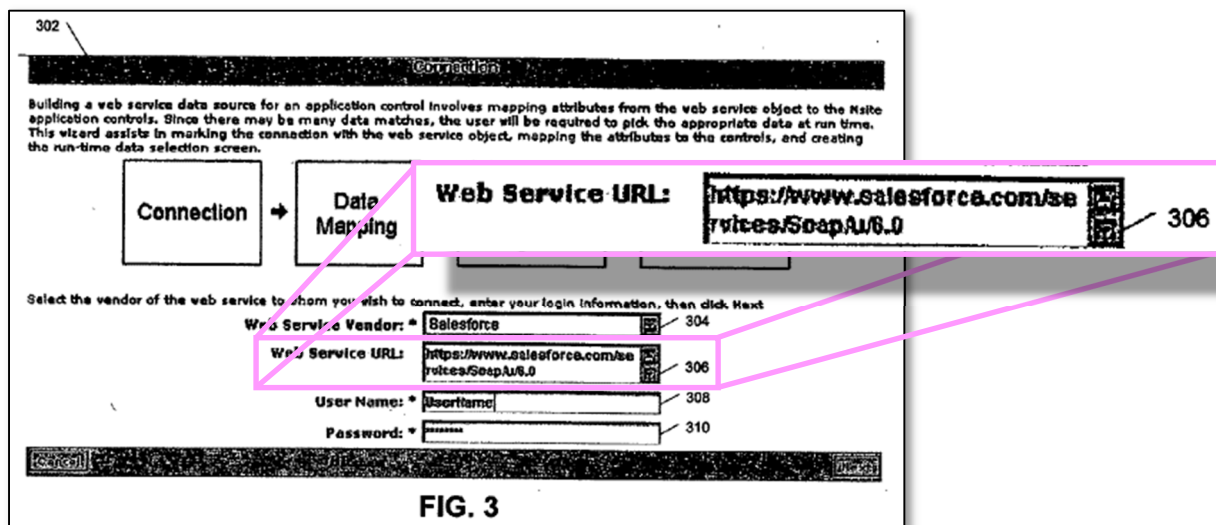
302

Connection

Building a web service data source for an application control involves mapping attributes from the web service object to the Nsite application controls. Since there may be many data matches, the user will be required to pick the appropriate data at run time. This wizard assists in marking the connection with the web service object, mapping the attributes to the controls, and creating the run-time data selection screen.

Connection

Data Mapping

Web Service URL: https://www.salesforce.com/services/SoapAu/6.0

306

Select the vendor of the web service to whom you wish to connect, enter your login information, then click Next

Web Service Vendor: * Salesforce 304

Web Service URL: https://www.salesforce.com/services/SoapAu/6.0 306

User Name: * UserName 308

Password: * ******** 310

Cancel

Next

FIG. 3